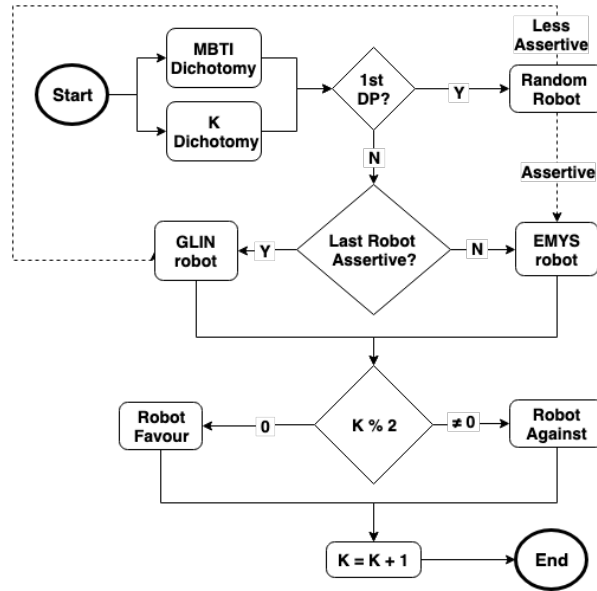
Start

MBTI Dichotomy

K Dichotomy

1st DP?

Y

Less Assertive

Random Robot

N

Assertive

GLIN robot

Y

Last Robot Assertive?

N

EMYS robot

Robot Favour

0

K % 2

≠ 0

Robot Against

K = K + 1

End